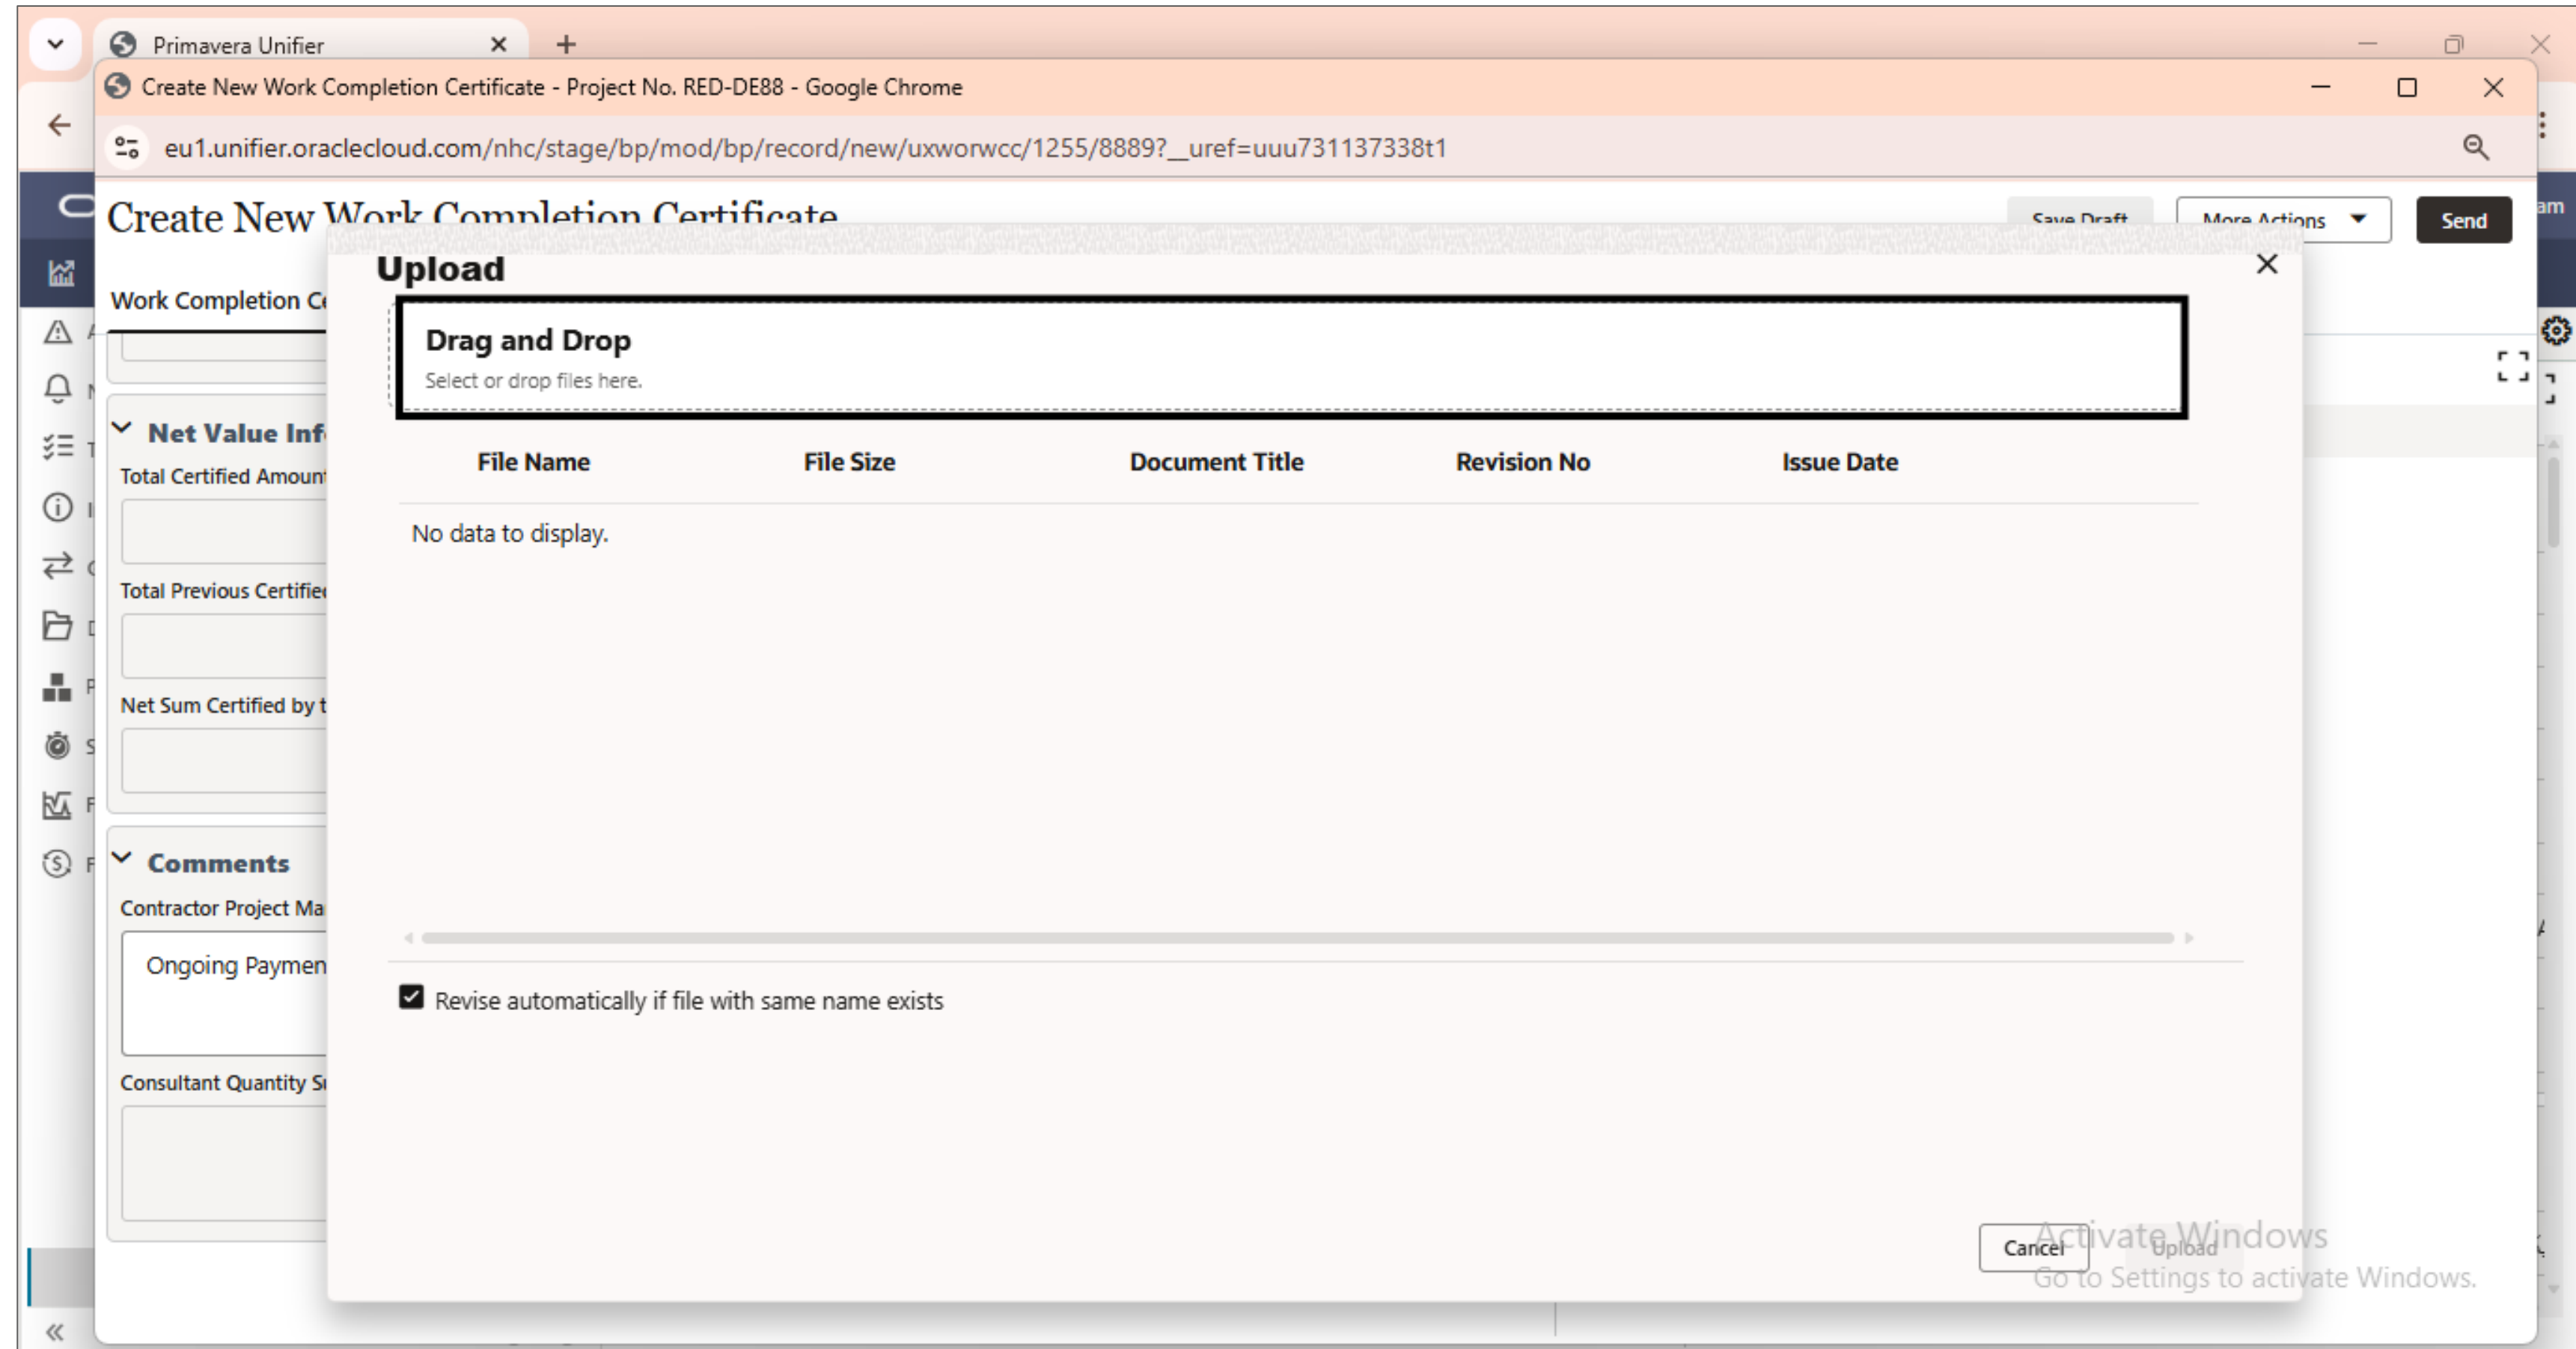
Primavera Unifier

Create New Work Completion Certificate - Project No. RED-DE88 - Google Chrome

eu1.unifier.oraclecloud.com/nhc/stage/bp/mod/bp/record/new/uxworwcc/1255/8889?__uref=uuu731137338t1

Create New Work Completion Certificate

Save Draft

More Actions

Send

am

Work Completion Ce

Net Value Inf

Total Certified Amount

Total Previous Certifie

Net Sum Certified by t

Comments

Contractor Project Ma

Ongoing Paymen

Consultant Quantity Su

Upload

Drag and Drop

Select or drop files here.

| File Name | File Size | Document Title | Revision No | Issue Date |
|---|---|---|---|---|

No data to display.

Revise automatically if file with same name exists

Cancel

Upload

Activate Windows

Go to Settings to activate Windows.